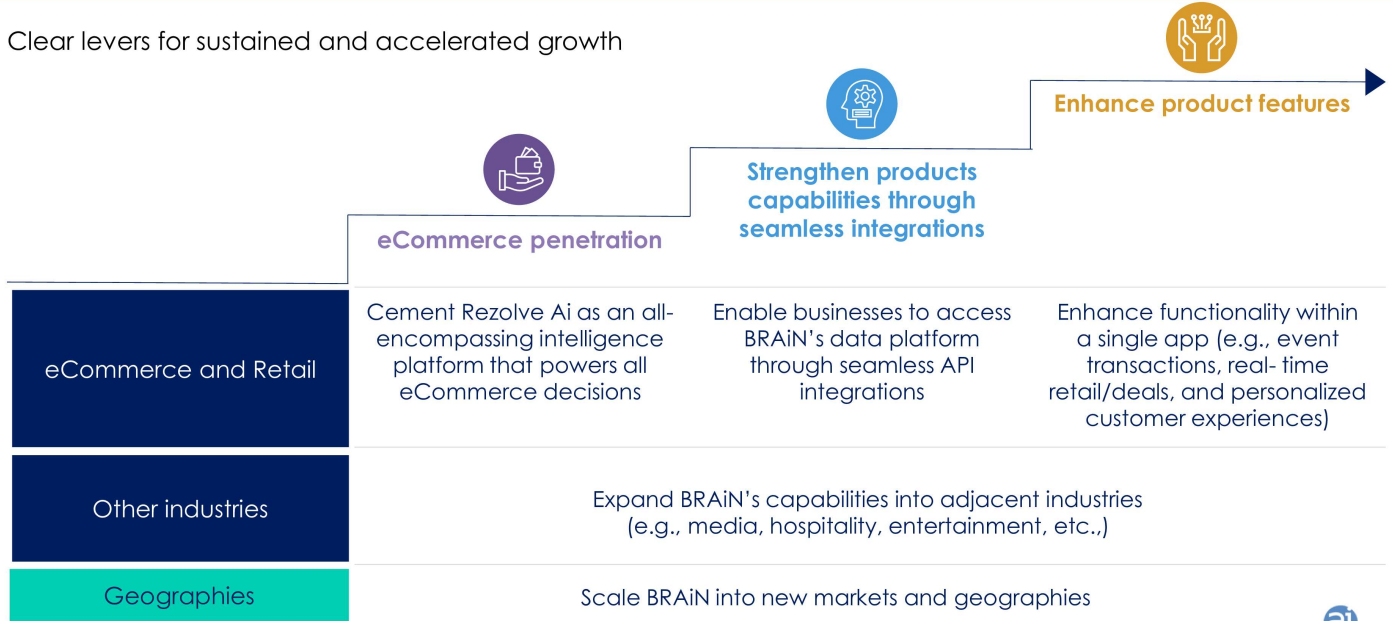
Clear levers for sustained and accelerated growth

eCommerce penetration

Strengthen products capabilities through seamless integrations

Enhance product features

| | | | |
|---|---|---|---|
| eCommerce and Retail | Cement Rezolve Ai as an all-encompassing intelligence platform that powers all eCommerce decisions | Enable businesses to access BRAiN's data platform through seamless API integrations | Enhance functionality within a single app (e.g., event transactions, real- time retail/deals, and personalized customer experiences) |
| Other industries | Expand BRAiN's capabilities into adjacent industries (e.g., media, hospitality, entertainment, etc.,) | | |
| Geographies | Scale BRAiN into new markets and geographies | | |